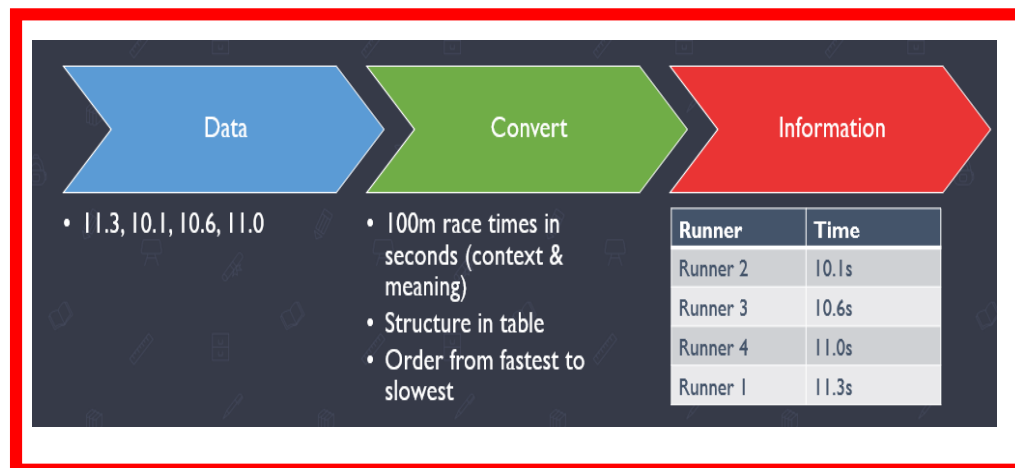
Data

Convert

Information

• 11.3, 10.1, 10.6, 11.0

• 100m race times in seconds (context & meaning)
• Structure in table
• Order from fastest to slowest

| Runner | Time |
|---|---|
| Runner 2 | 10.1s |
| Runner 3 | 10.6s |
| Runner 4 | 11.0s |
| Runner 1 | 11.3s |